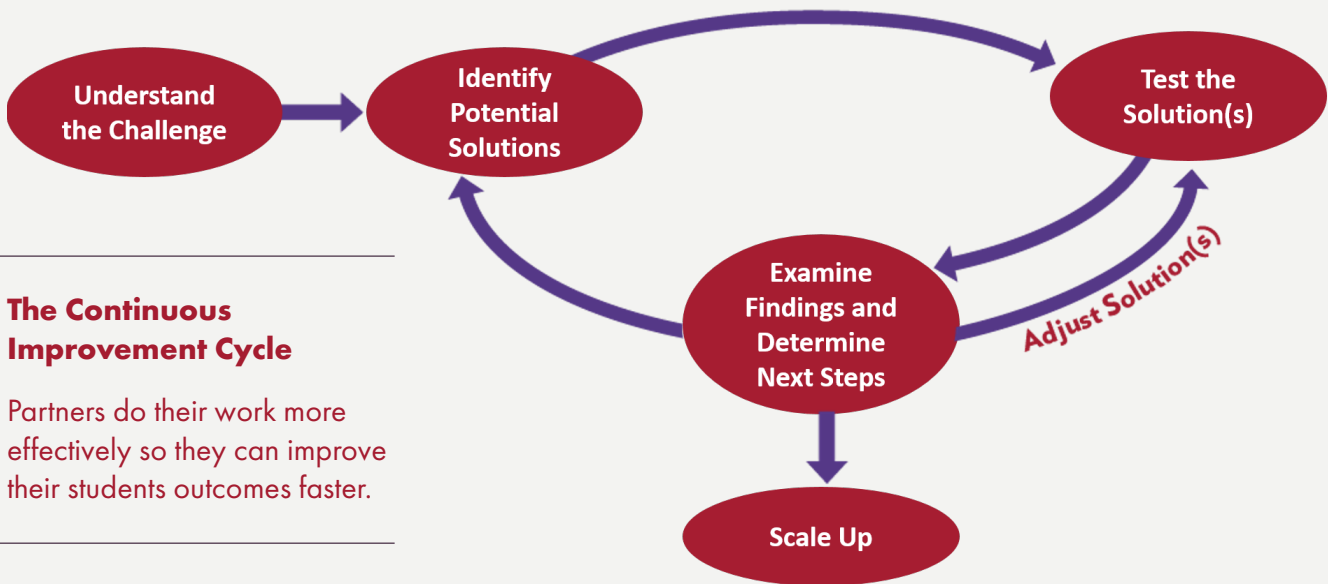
Understand the Challenge

Identify Potential Solutions

Test the Solution(s)

Examine Findings and Determine Next Steps

Adjust Solution(s)

Scale Up

The Continuous Improvement Cycle

Partners do their work more effectively so they can improve their students outcomes faster.